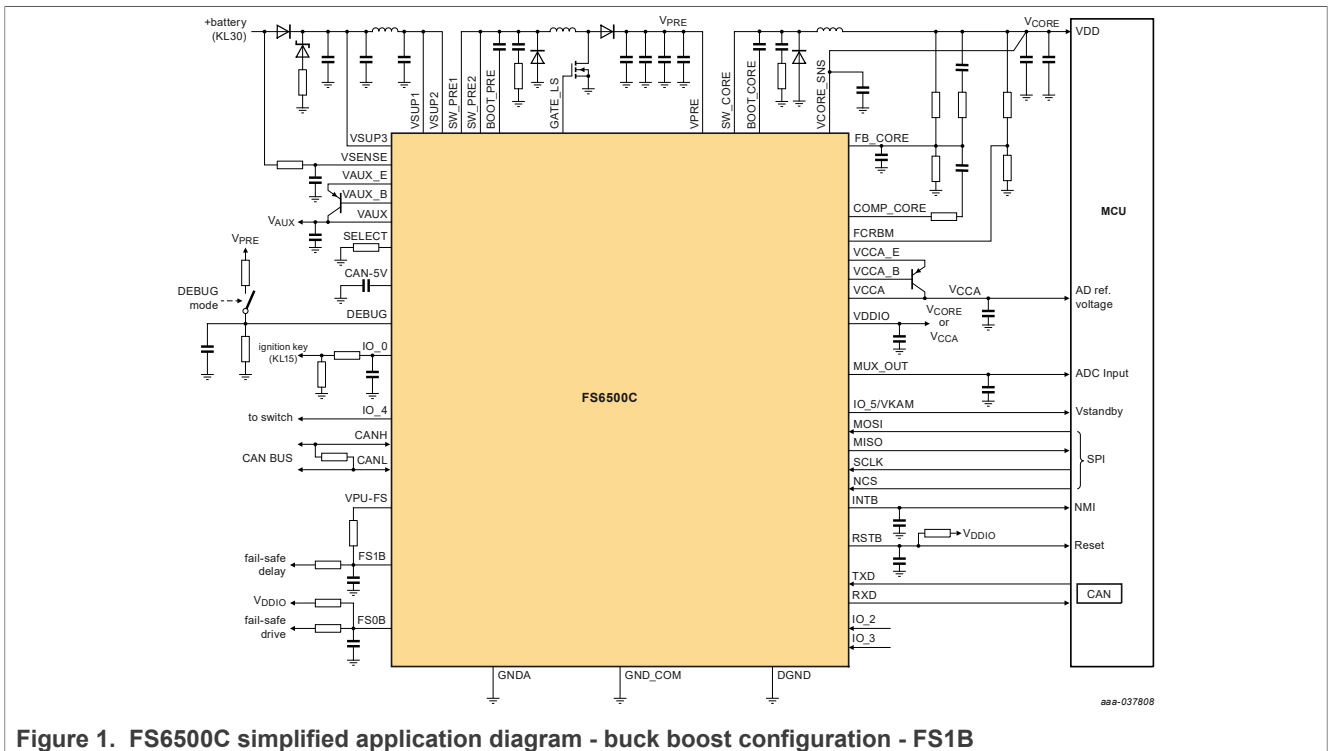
+battery (KL30)

$V_{PRE}$

$V_{CORE}$

VDD

VSUP3 VSUP1 VSUP2 SW_PRE1 SW_PRE2 BOOT_PRE GATE_LS VPRE SW_CORE BOOT_CORE VCORE_SNS

VSENSE

VAUX_E

VAUX_B

$V_{AUX}$

VAUX

$V_{PRE}$

SELECT

CAN-5V

DEBUG mode

DEBUG

ignition key (KL15)

IO_0

to switch

IO_4

CANH

CAN BUS

CANL

VPU-FS

FS1B

fail-safe delay

$V_{DDIO}$

fail-safe drive

FS0B

FB_CORE

COMP_CORE

FCRBM

MCU

VCCA_E

VCCA_B

VCCA

$V_{CCA}$

AD ref. voltage

VDDIO

$V_{CORE}$ or $V_{CCA}$

MUX_OUT

ADC Input

FS6500C

IO_5/VKAM

Vstandby

MOSI

MISO

SCLK

NCS

SPI

INTB

NMI

RSTB

$V_{DDIO}$

Reset

TXD

RXD

CAN

IO_2

IO_3

GNDA

GND_COM

DGND

aaa-037808

Figure 1. FS6500C simplified application diagram - buck boost configuration - FS1B